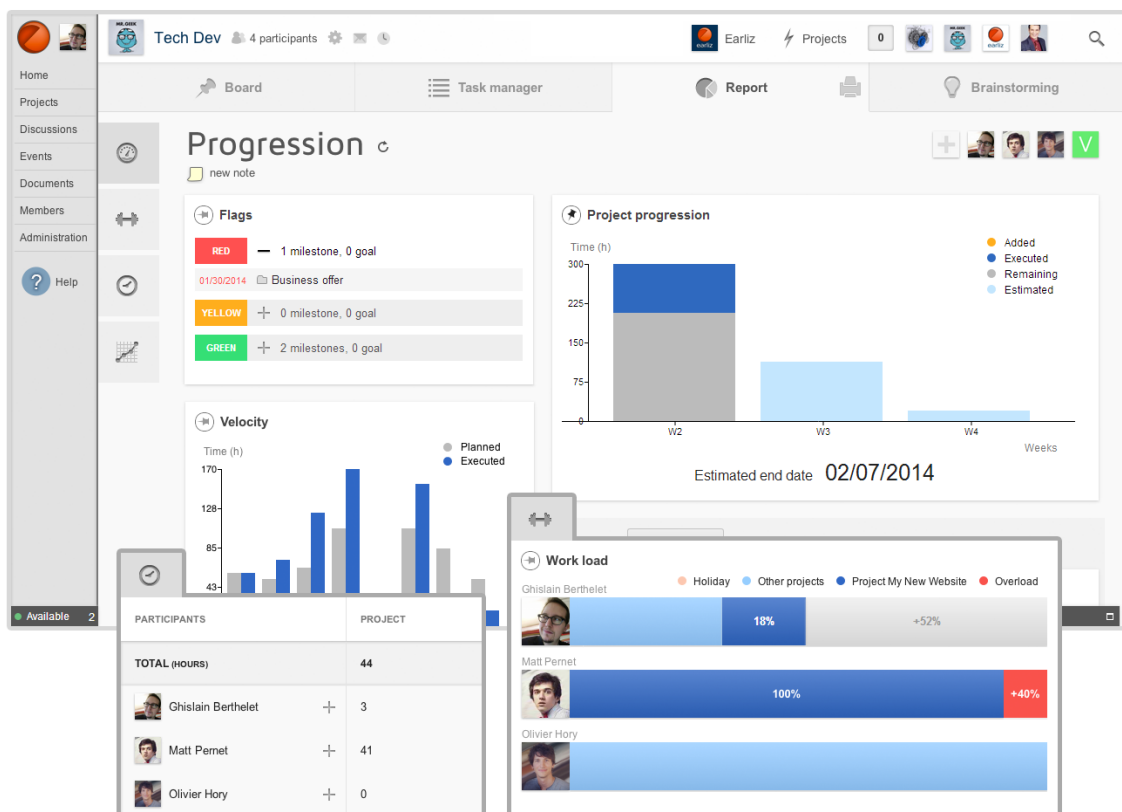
Home
Projects
Discussions
Events
Documents
Members
Administration
Help

Tech Dev 4 participants

Earliz Projects 0

Board Task manager Report Brainstorming

Progression

new note

Flags

RED 1 milestone, 0 goal
01/30/2014 Business offer
YELLOW 0 milestone, 0 goal
GREEN 2 milestones, 0 goal

Project progression

Time (h)
Added
Executed
Remaining
Estimated

300
225
150
75
0
W2 W3 W4
Weeks

Estimated end date 02/07/2014

Velocity

Time (h)
Planned
Executed
170
128
85
43

Available 2

| PARTICIPANTS | PROJECT |
|---|---|
| TOTAL (HOURS) | 44 |
| Ghislain Berthelet | 3 |
| Matt Pernet | 41 |
| Olivier Hory | 0 |

Work load

Holiday Other projects Project My New Website Overload

Ghislain Berthelet
18% +52%
Matt Pernet
100% +40%
Olivier Hory